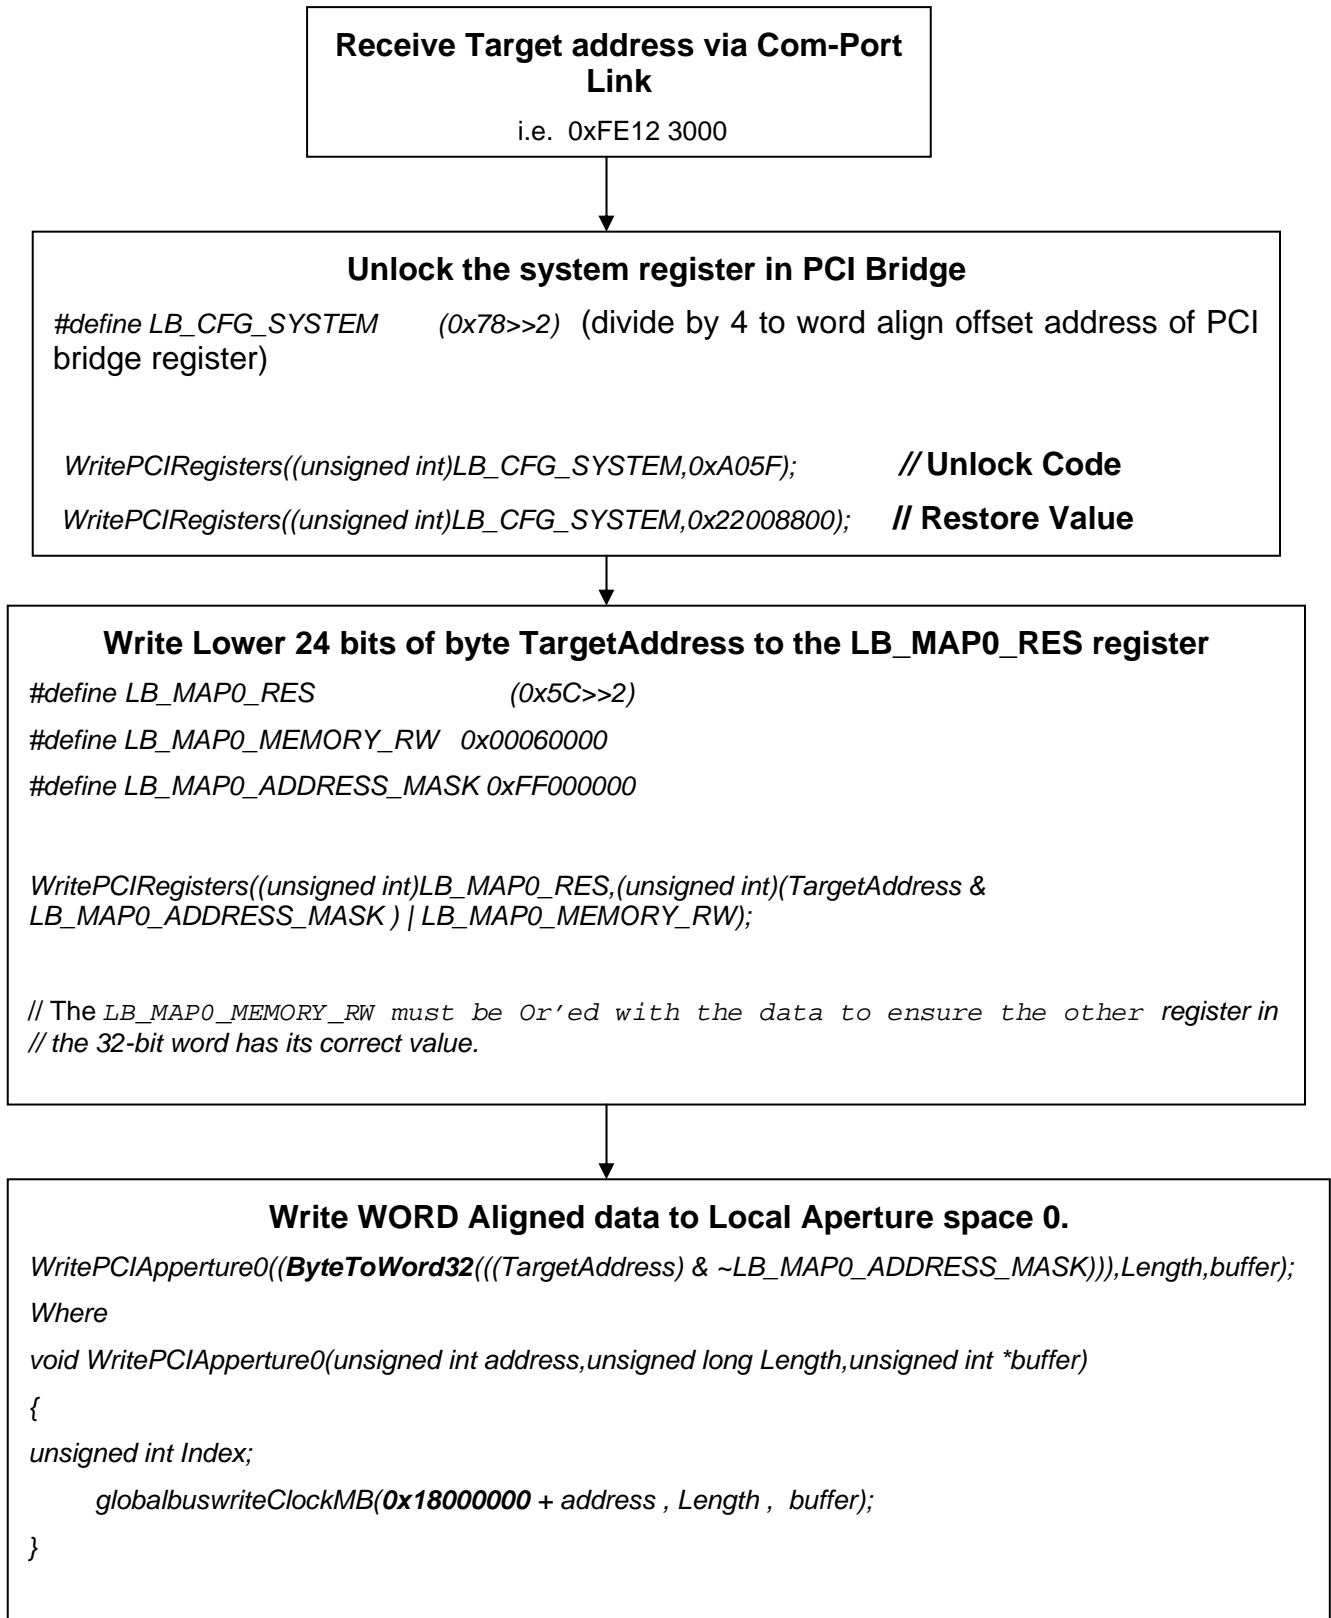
Receive Target address via Com-Port Link

i.e. 0xFE12 3000

Unlock the system register in PCI Bridge

#define LB_CFG_SYSTEM (0x78>>2) (divide by 4 to word align offset address of PCI bridge register)

WritePCIRegisters((unsigned int)LB_CFG_SYSTEM,0xA05F); // Unlock Code

WritePCIRegisters((unsigned int)LB_CFG_SYSTEM,0x22008800); // Restore Value

Write Lower 24 bits of byte TargetAddress to the LB_MAP0_RES register

#define LB_MAP0_RES (0x5C>>2)

#define LB_MAP0_MEMORY_RW 0x00060000

#define LB_MAP0_ADDRESS_MASK 0xFF000000

WritePCIRegisters((unsigned int)LB_MAP0_RES,(unsigned int)(TargetAddress & LB_MAP0_ADDRESS_MASK ) | LB_MAP0_MEMORY_RW);

// The LB_MAP0_MEMORY_RW must be Or'ed with the data to ensure the other register in // the 32-bit word has its correct value.

Write WORD Aligned data to Local Aperture space 0.

WritePCIApperture0((ByteToWord32(((TargetAddress) & ~LB_MAP0_ADDRESS_MASK))),Length,buffer);

Where

void WritePCIApperture0(unsigned int address,unsigned long Length,unsigned int *buffer)

{

unsigned int Index;

globalbuswriteClockMB(0x18000000 + address , Length , buffer);

}